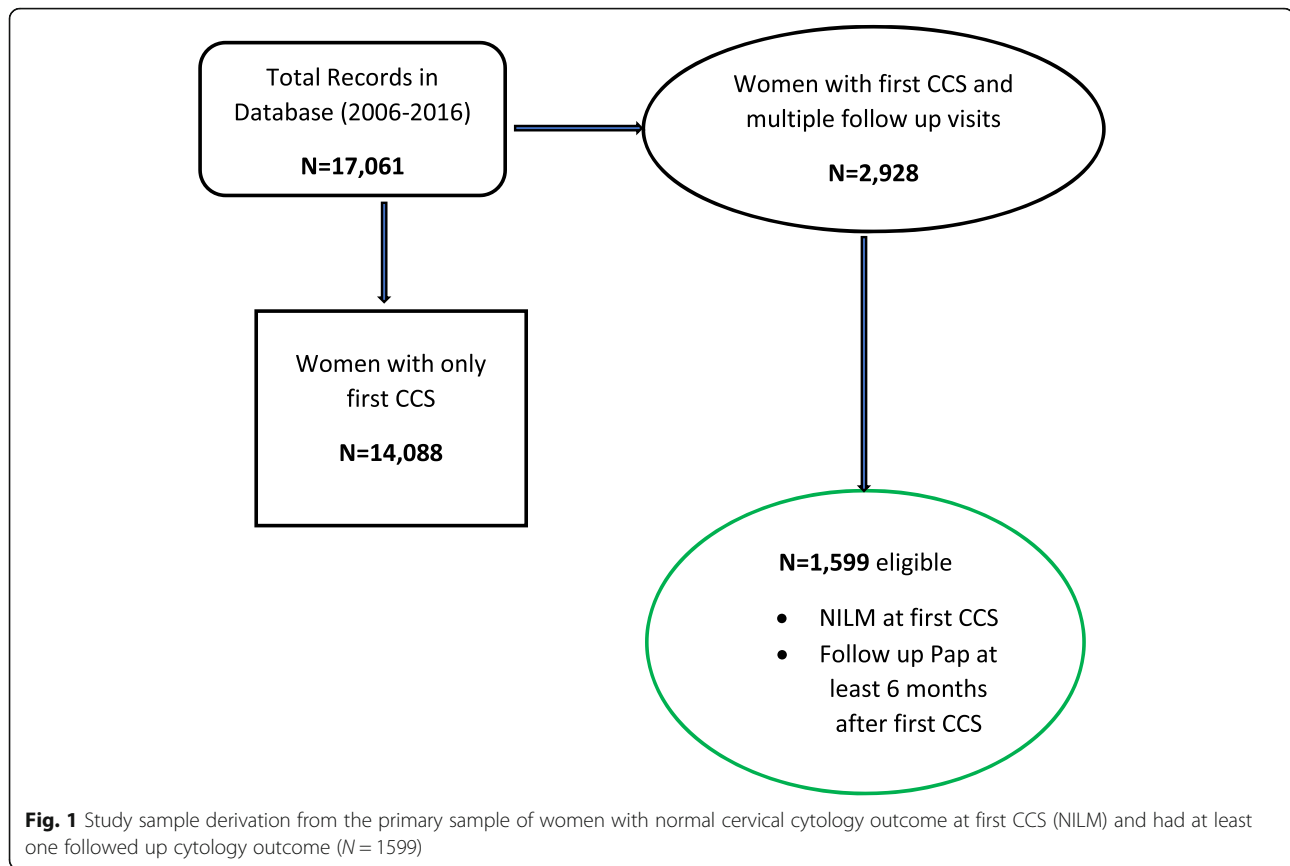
Total Records in Database (2006-2016)

N=17,061

Women with first CCS and multiple follow up visits

N=2,928

Women with only first CCS

N=14,088

N=1,599 eligible

- NILM at first CCS
- Follow up Pap at least 6 months after first CCS

Fig. 1 Study sample derivation from the primary sample of women with normal cervical cytology outcome at first CCS (NILM) and had at least one followed up cytology outcome ($N = 1599$)